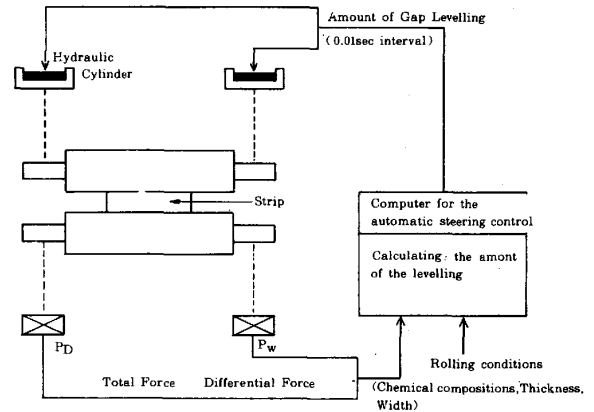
Amount of Gap Levelling
(0.01sec interval)

Hydraulic Cylinder

Strip

Computer for the automatic steering control

Calculating: the amont of the levelling

$P_D$

$P_W$

Rolling conditions

Total Force

Differential Force

(Chemical compositions, Thickness, Width)